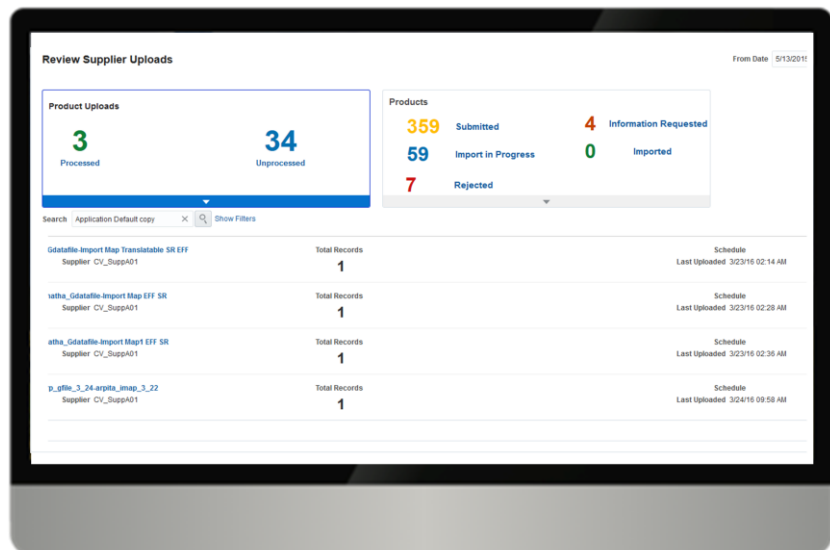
Review Supplier Uploads

From Date 5/13/2015

Product Uploads

3
Processed

34
Unprocessed

Products

359 Submitted
4 Information Requested
59 Import in Progress
0 Imported
7 Rejected

Search Application Default copy Show Filters

Gdatafile-Import Map Translatable SR EFF
Supplier CV_SuppA01
Total Records
1
Schedule
Last Uploaded 3/23/16 02:14 AM

natha_Gdatafile-Import Map EFF SR
Supplier CV_SuppA01
Total Records
1
Schedule
Last Uploaded 3/23/16 02:28 AM

natha_Gdatafile-Import Map1 EFF SR
Supplier CV_SuppA01
Total Records
1
Schedule
Last Uploaded 3/23/16 02:36 AM

p_gfile_3_24-arpita_imap_3_22
Supplier CV_SuppA01
Total Records
1
Schedule
Last Uploaded 3/24/16 09:58 AM